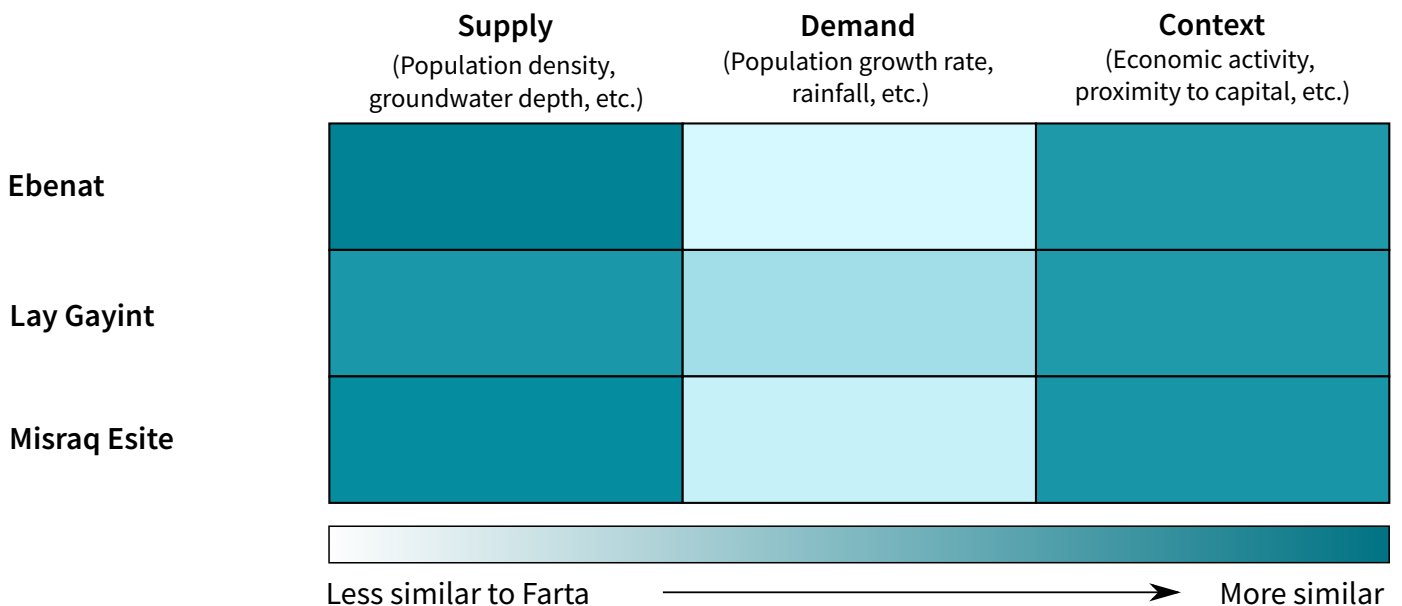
**Supply**
(Population density, groundwater depth, etc.)

**Demand**
(Population growth rate, rainfall, etc.)

**Context**
(Economic activity, proximity to capital, etc.)

**Ebenat**

**Lay Gayint**

**Misraq Esite**

Less similar to Farta

More similar